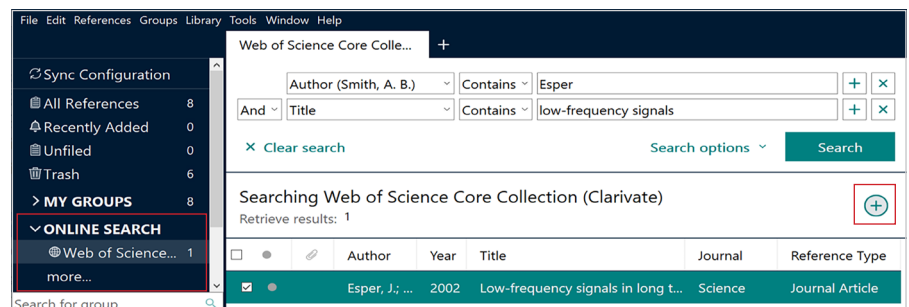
File Edit References Groups Library Tools Window Help

Web of Science Core Colle... +

Sync Configuration
All References 8
Recently Added 0
Unfiled 0
Trash 6
MY GROUPS 8
ONLINE SEARCH
Web of Science... 1
more...
Search for group

Author (Smith, A. B.) Contains Esper + ×
And Title Contains low-frequency signals + ×

× Clear search Search options Search

Searching Web of Science Core Collection (Clarivate)
Retrieve results: 1

| | | | Author | Year | Title | Journal | Reference Type |
|---|---|---|---|---|---|---|---|
| ☑ | | | Esper, J.; ... | 2002 | Low-frequency signals in long t... | Science | Journal Article |